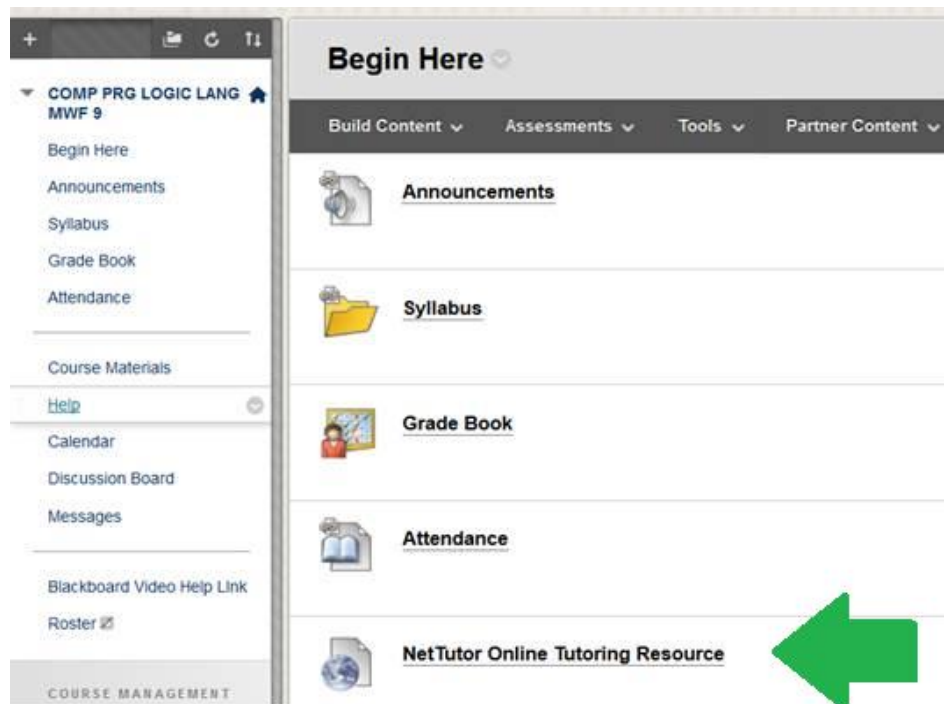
COMP PRG LOGIC LANG MWF 9

Begin Here

Announcements

Syllabus

Grade Book

Attendance

Course Materials

Help

Calendar

Discussion Board

Messages

Blackboard Video Help Link

Roster

COURSE MANAGEMENT

Begin Here

Build Content

Assessments

Tools

Partner Content

Announcements

Syllabus

Grade Book

Attendance

NetTutor Online Tutoring Resource